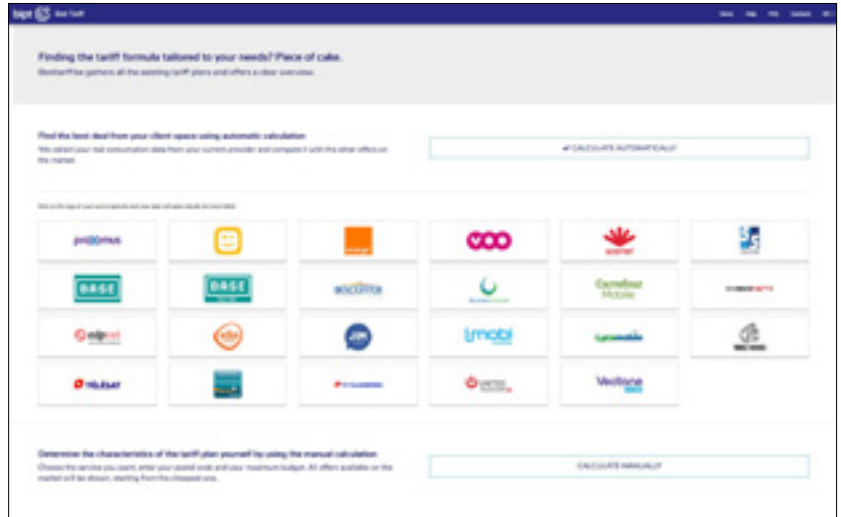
bipt Best Tariff

Home Help FAQ Contact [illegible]

Finding the tariff formula tailored to your needs? Piece of cake.

BestTariff.be gathers all the existing tariff plans and offers a clear overview.

Find the best deal from your client space using automatic calculation

We retrieve your real consumption data from your current provider and compare it with the other offers on the market.

✔ CALCULATE AUTOMATICALLY

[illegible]

proximus

orange

voo

scarlet

BASE

BASE

mobile vikings

Carrefour Mobile

edpnet

ello

lmobi

Vectone

CALCULATE MANUALLY

Determine the characteristics of the tariff plan yourself by using the manual calculation

Choose the services you want, enter your postal code and your maximum budget. All offers available on the market will be shown, starting from the cheapest one.